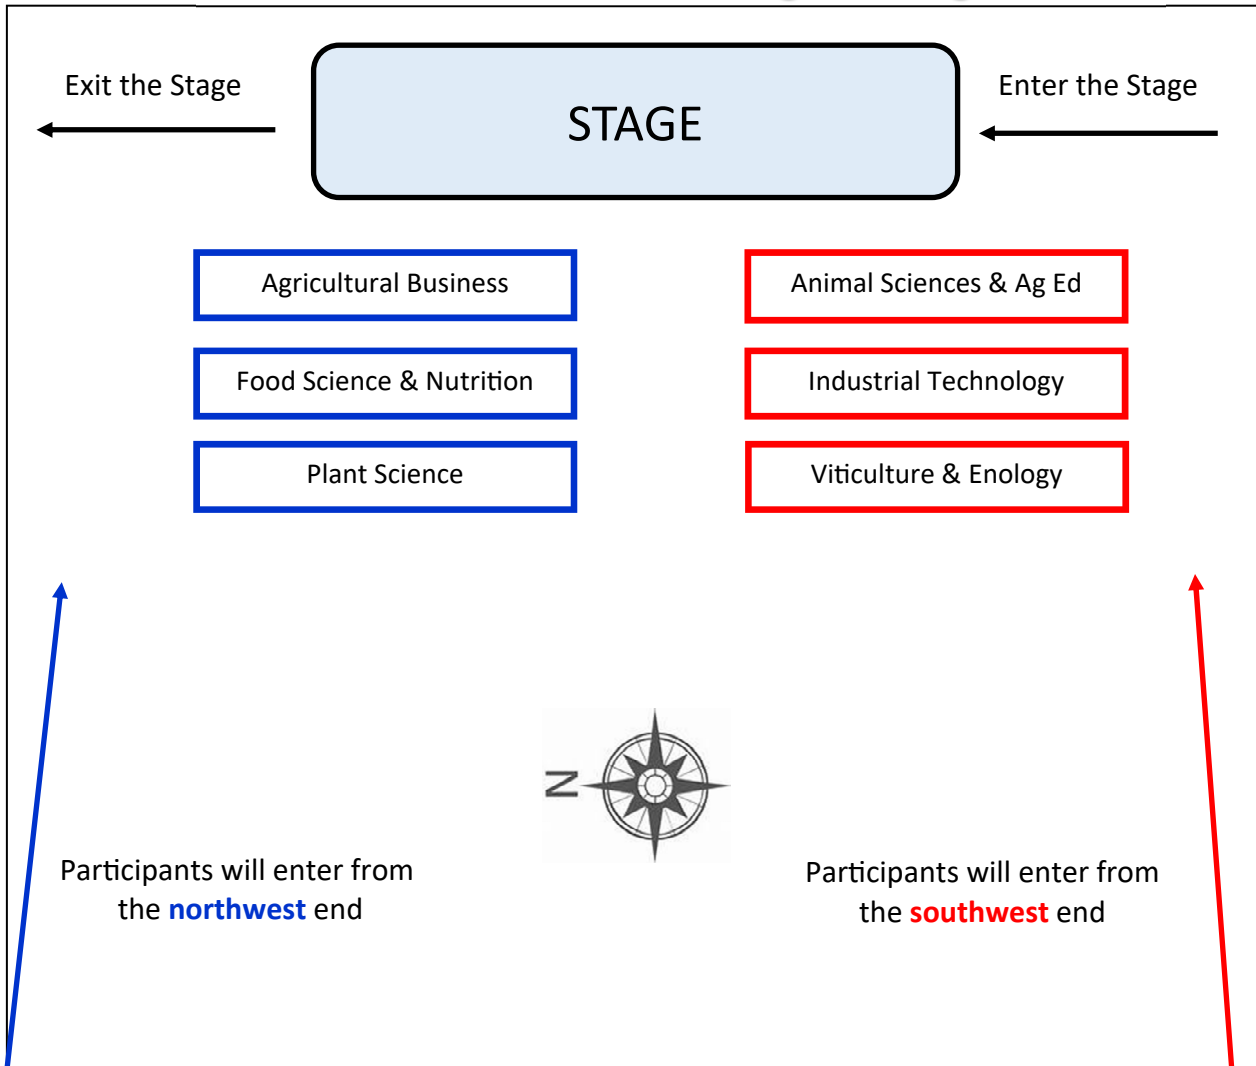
Exit the Stage

STAGE

Enter the Stage

Agricultural Business

Animal Sciences & Ag Ed

Food Science & Nutrition

Industrial Technology

Plant Science

Viticulture & Enology

N

Participants will enter from the northwest end

Participants will enter from the southwest end